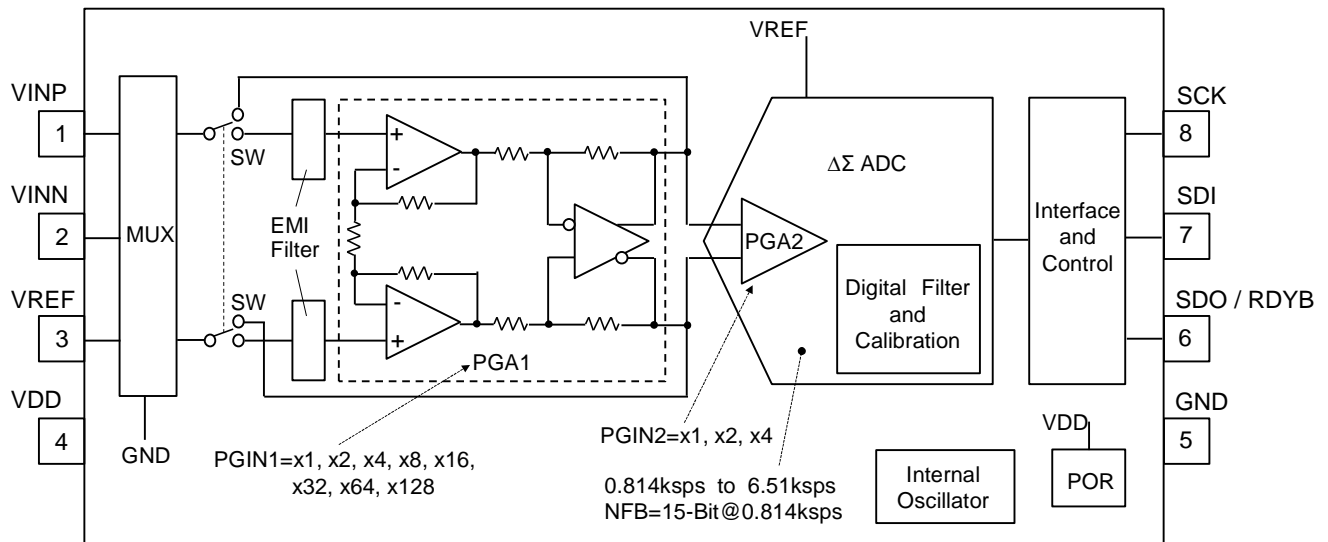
VREF

VINP
1

VINN
2

VREF
3

VDD
4

MUX

GND

SW

SW

EMI Filter

+
-
-
+

PGA1

PGIN1=x1, x2, x4, x8, x16, x32, x64, x128

$\Delta\Sigma$ ADC

PGA2

Digital Filter and Calibration

PGIN2=x1, x2, x4

0.814ksps to 6.51ksps
NFB=15-Bit@0.814ksps

Internal Oscillator

Interface and Control

VDD

POR

SCK
8

SDI
7

SDO / RDYB
6

GND
5